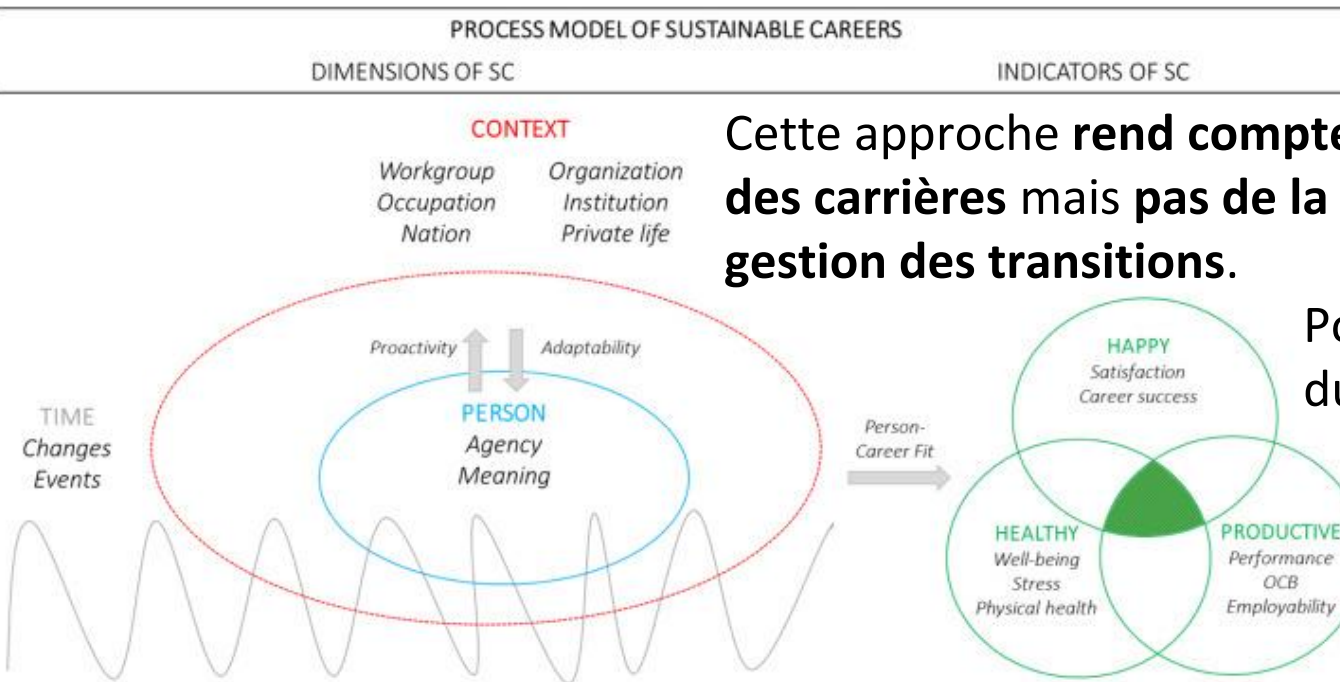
PROCESS MODEL OF SUSTAINABLE CAREERS

DIMENSIONS OF SC

INDICATORS OF SC

CONTEXT

Workgroup
Occupation
Nation

Organization
Institution
Private life

Cette approche **rend compte** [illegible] **des carrières** mais **pas de la gestion des transitions**.

Po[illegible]
du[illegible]

Proactivity

Adaptability

TIME
Changes
Events

PERSON
Agency
Meaning

Person-Career Fit

HAPPY
Satisfaction
Career success

HEALTHY
Well-being
Stress
Physical health

PRODUCTIVE
Performance
OCB
Employability